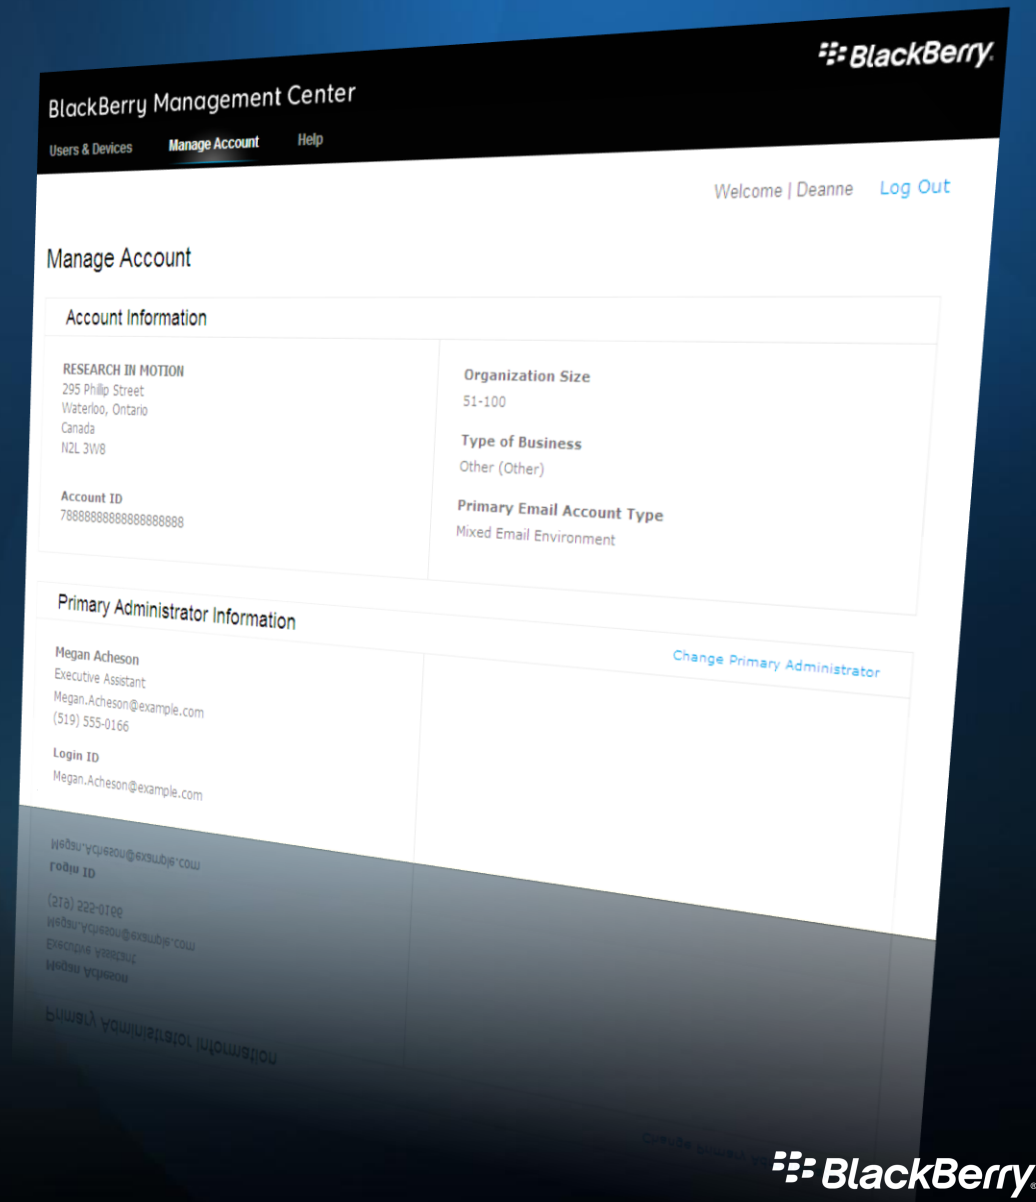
BlackBerry

BlackBerry Management Center

Users & Devices
Manage Account
Help

Welcome | Deanne
Log Out

Manage Account

Account Information

RESEARCH IN MOTION
295 Philip Street
Waterloo, Ontario
Canada
N2L 3W8

Account ID
78888888888888888888

Organization Size
51-100

Type of Business
Other (Other)

Primary Email Account Type
Mixed Email Environment

Primary Administrator Information

Change Primary Administrator

Megan Acheson
Executive Assistant
Megan.Acheson@example.com
(519) 555-0166

Login ID
Megan.Acheson@example.com

BlackBerry